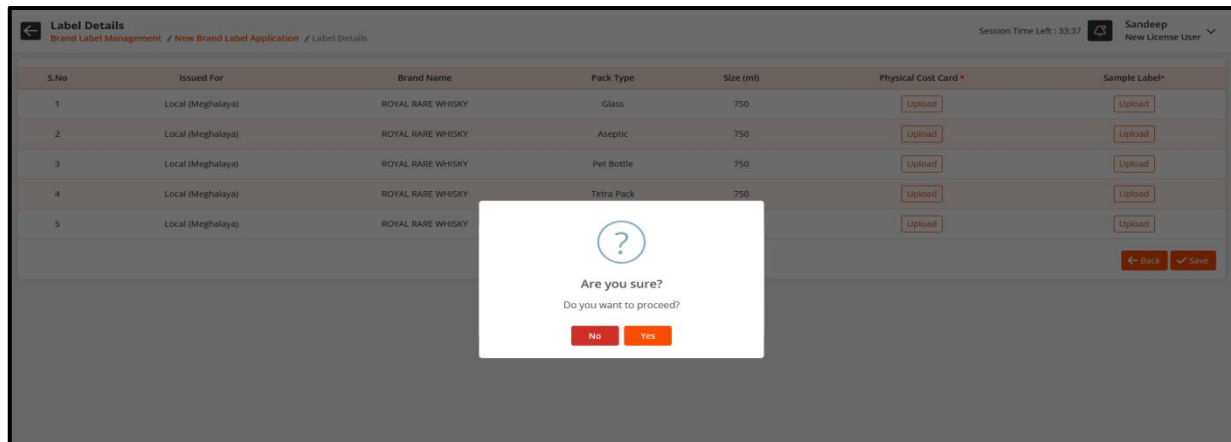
Label Details
Brand Label Management / New Brand Label Application / Label Details

Session Time Left : 33:37

Sandeep
New License User

| S.No | Issued For | Brand Name | Pack Type | Size (ml) | Physical Cost Card * | Sample Label* |
|---|---|---|---|---|---|---|
| 1 | Local (Meghalaya) | ROYAL RARE WHISKY | Glass | 750 | Upload | Upload |
| 2 | Local (Meghalaya) | ROYAL RARE WHISKY | Aseptic | 750 | Upload | Upload |
| 3 | Local (Meghalaya) | ROYAL RARE WHISKY | Pet Bottle | 750 | Upload | Upload |
| 4 | Local (Meghalaya) | ROYAL RARE WHISKY | Tetra Pack | 750 | Upload | Upload |
| 5 | Local (Meghalaya) | ROYAL RARE WHISKY | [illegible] | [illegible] | Upload | Upload |

Back Save

?
Are you sure?
Do you want to proceed?
No Yes